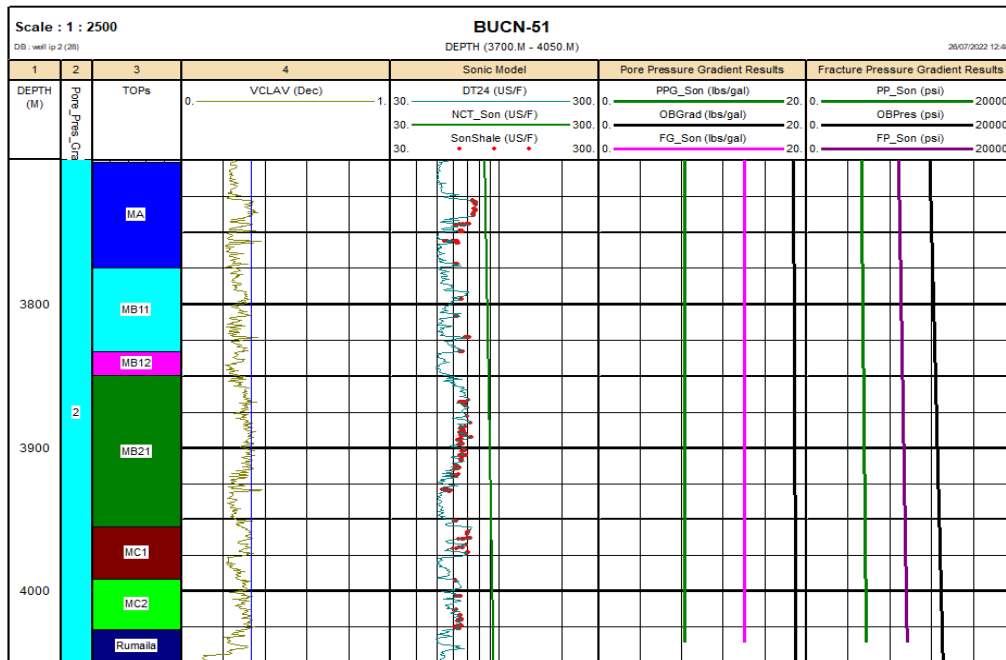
Scale : 1 : 2500

BUCN-51

DB : well ip 2 (28)

DEPTH (3700.M - 4050.M)

26/07/2022 12:4

| 1 | 2 | 3 | 4 | Sonic Model | Pore Pressure Gradient Results | Fracture Pressure Gradient Results |
|---|---|---|---|---|---|---|
| DEPTH (M) | Pore_Pres_Gra | TOPs | 0. VCLAV (Dec) 1. | 30. DT24 (US/F) 300. 30. NCT_Son (US/F) 300. 30. SonShale (US/F) 300. | 0. PPG_Son (lbs/gal) 20. 0. OBGrad (lbs/gal) 20. 0. FG_Son (lbs/gal) 20. | 0. PP_Son (psi) 20000 0. OBPres (psi) 20000 0. FP_Son (psi) 20000 |

MA
MB11
MB12
2
MB21
MC1
MC2
Rumaila

3800
3900
4000